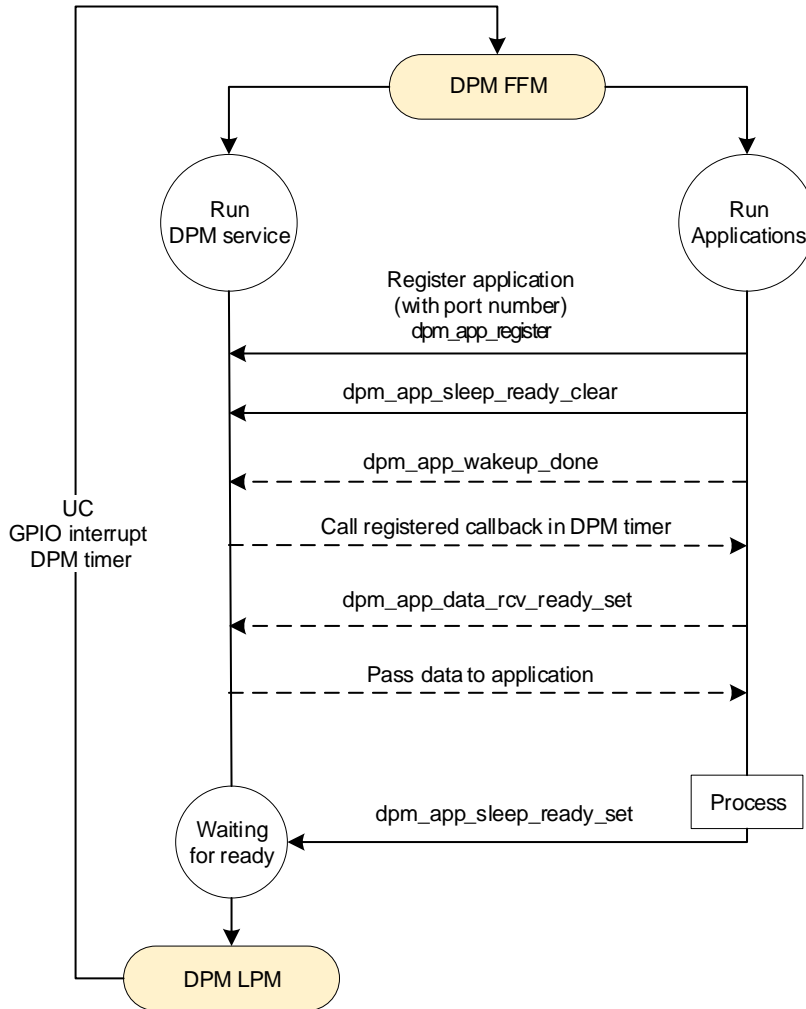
DPM FFM

Run
DPM service

Run
Applications

Register application
(with port number)
dpm_app_register

dpm_app_sleep_ready_clear

dpm_app_wakeup_done

UC
GPIO interrupt
DPM timer

Call registered callback in DPM timer

dpm_app_data_rcv_ready_set

Pass data to application

Process

dpm_app_sleep_ready_set

Waiting
for ready

DPM LPM